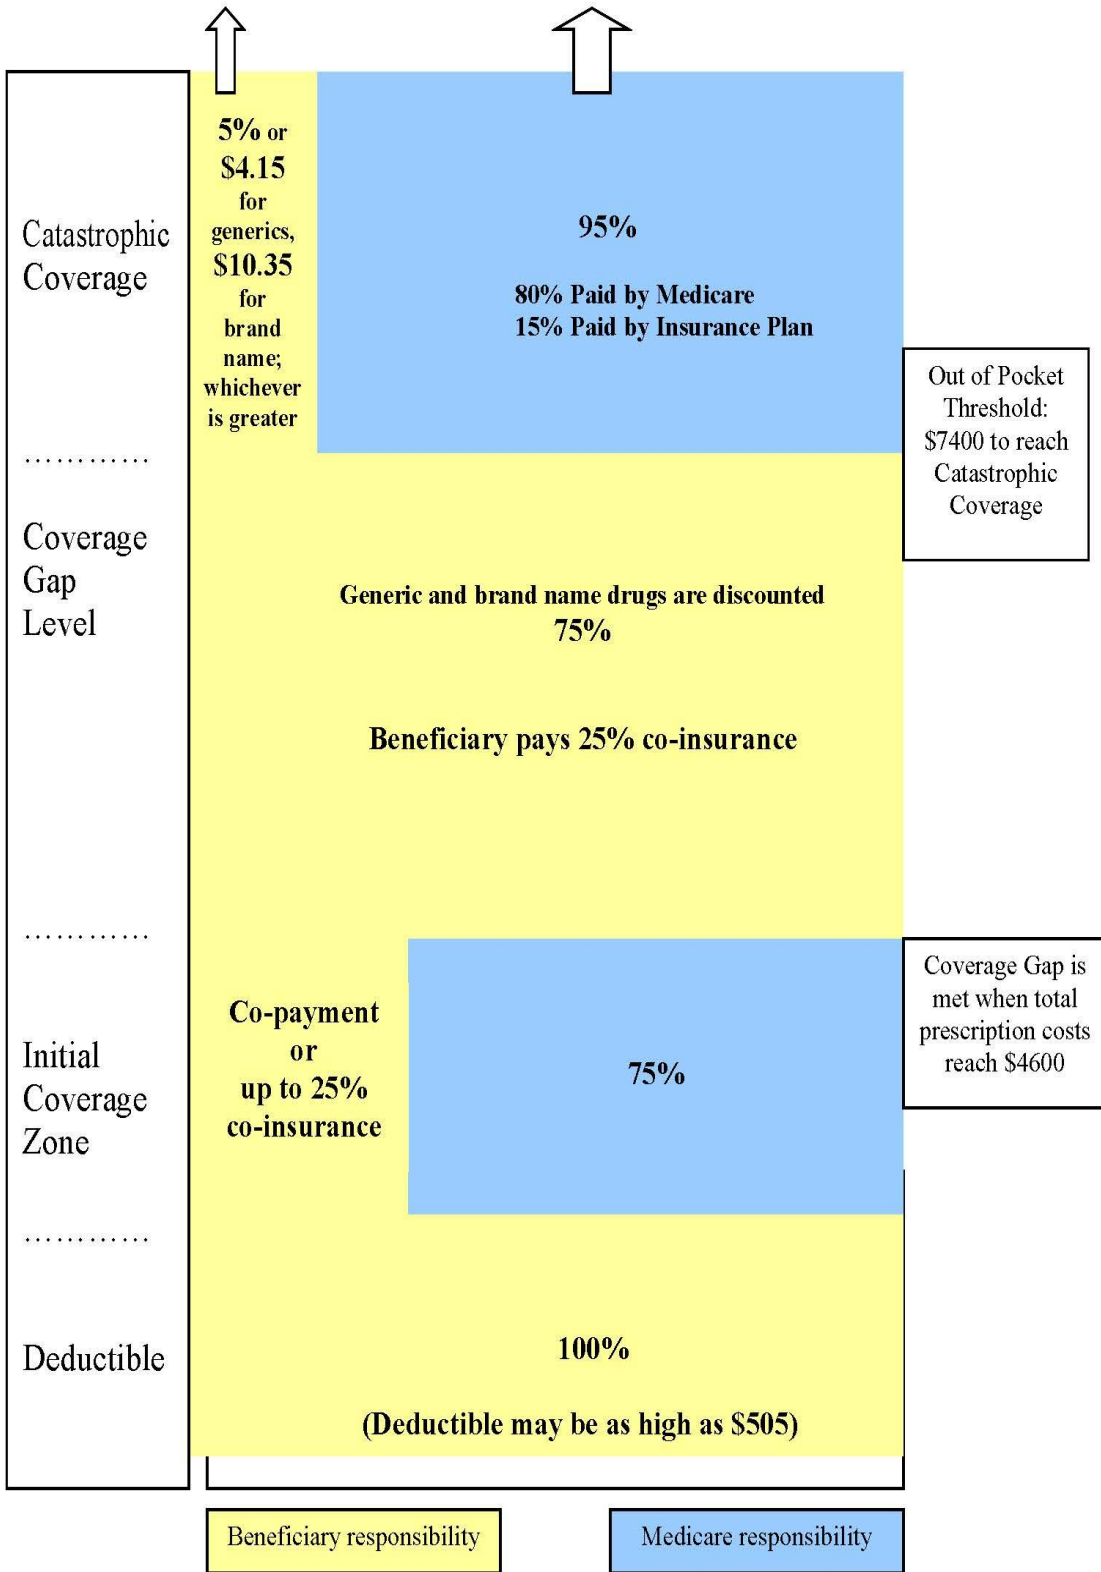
Catastrophic Coverage

............

Coverage Gap Level

............

Initial Coverage Zone

............

Deductible

5% or $4.15 for generics, $10.35 for brand name; whichever is greater

95%

80% Paid by Medicare
15% Paid by Insurance Plan

Out of Pocket Threshold: $7400 to reach Catastrophic Coverage

Generic and brand name drugs are discounted 75%

Beneficiary pays 25% co-insurance

Co-payment or up to 25% co-insurance

75%

Coverage Gap is met when total prescription costs reach $4600

100%

(Deductible may be as high as $505)

Beneficiary responsibility

Medicare responsibility